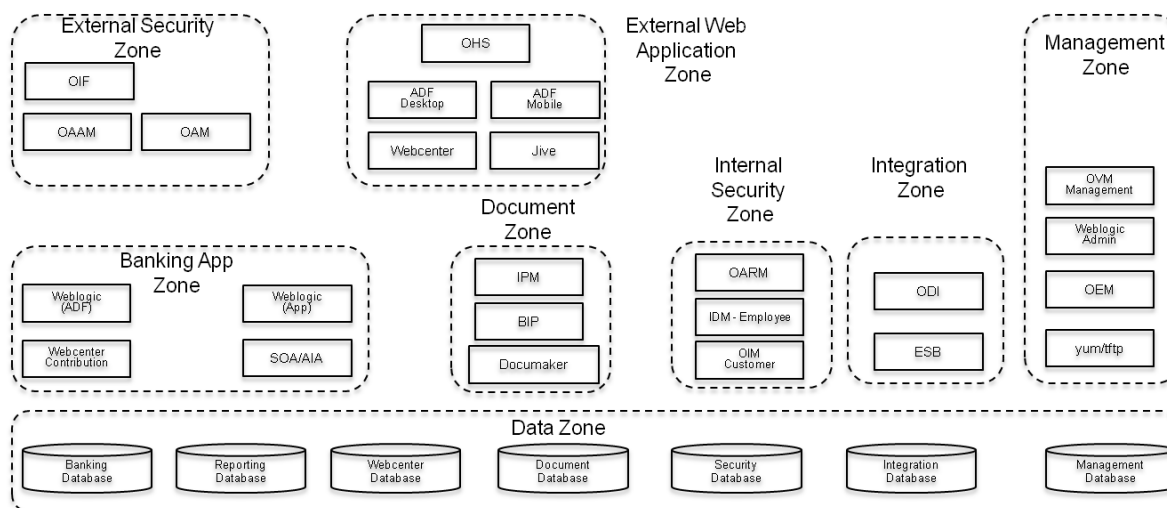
External Security Zone

OIF

OAAM

OAM

OHS

ADF Desktop

ADF Mobile

Webcenter

Jive

External Web Application Zone

Management Zone

OVM Management

Weblogic Admin

OEM

yum/tftp

Internal Security Zone

Integration Zone

Document Zone

Banking App Zone

Weblogic (ADF)

Weblogic (App)

Webcenter Contribution

SOA/AIA

IPM

BIP

Documaker

OARM

IDM - Employee

OIM Customer

ODI

ESB

Data Zone

Banking Database

Reporting Database

Webcenter Database

Document Database

Security Database

Integration Database

Management Database